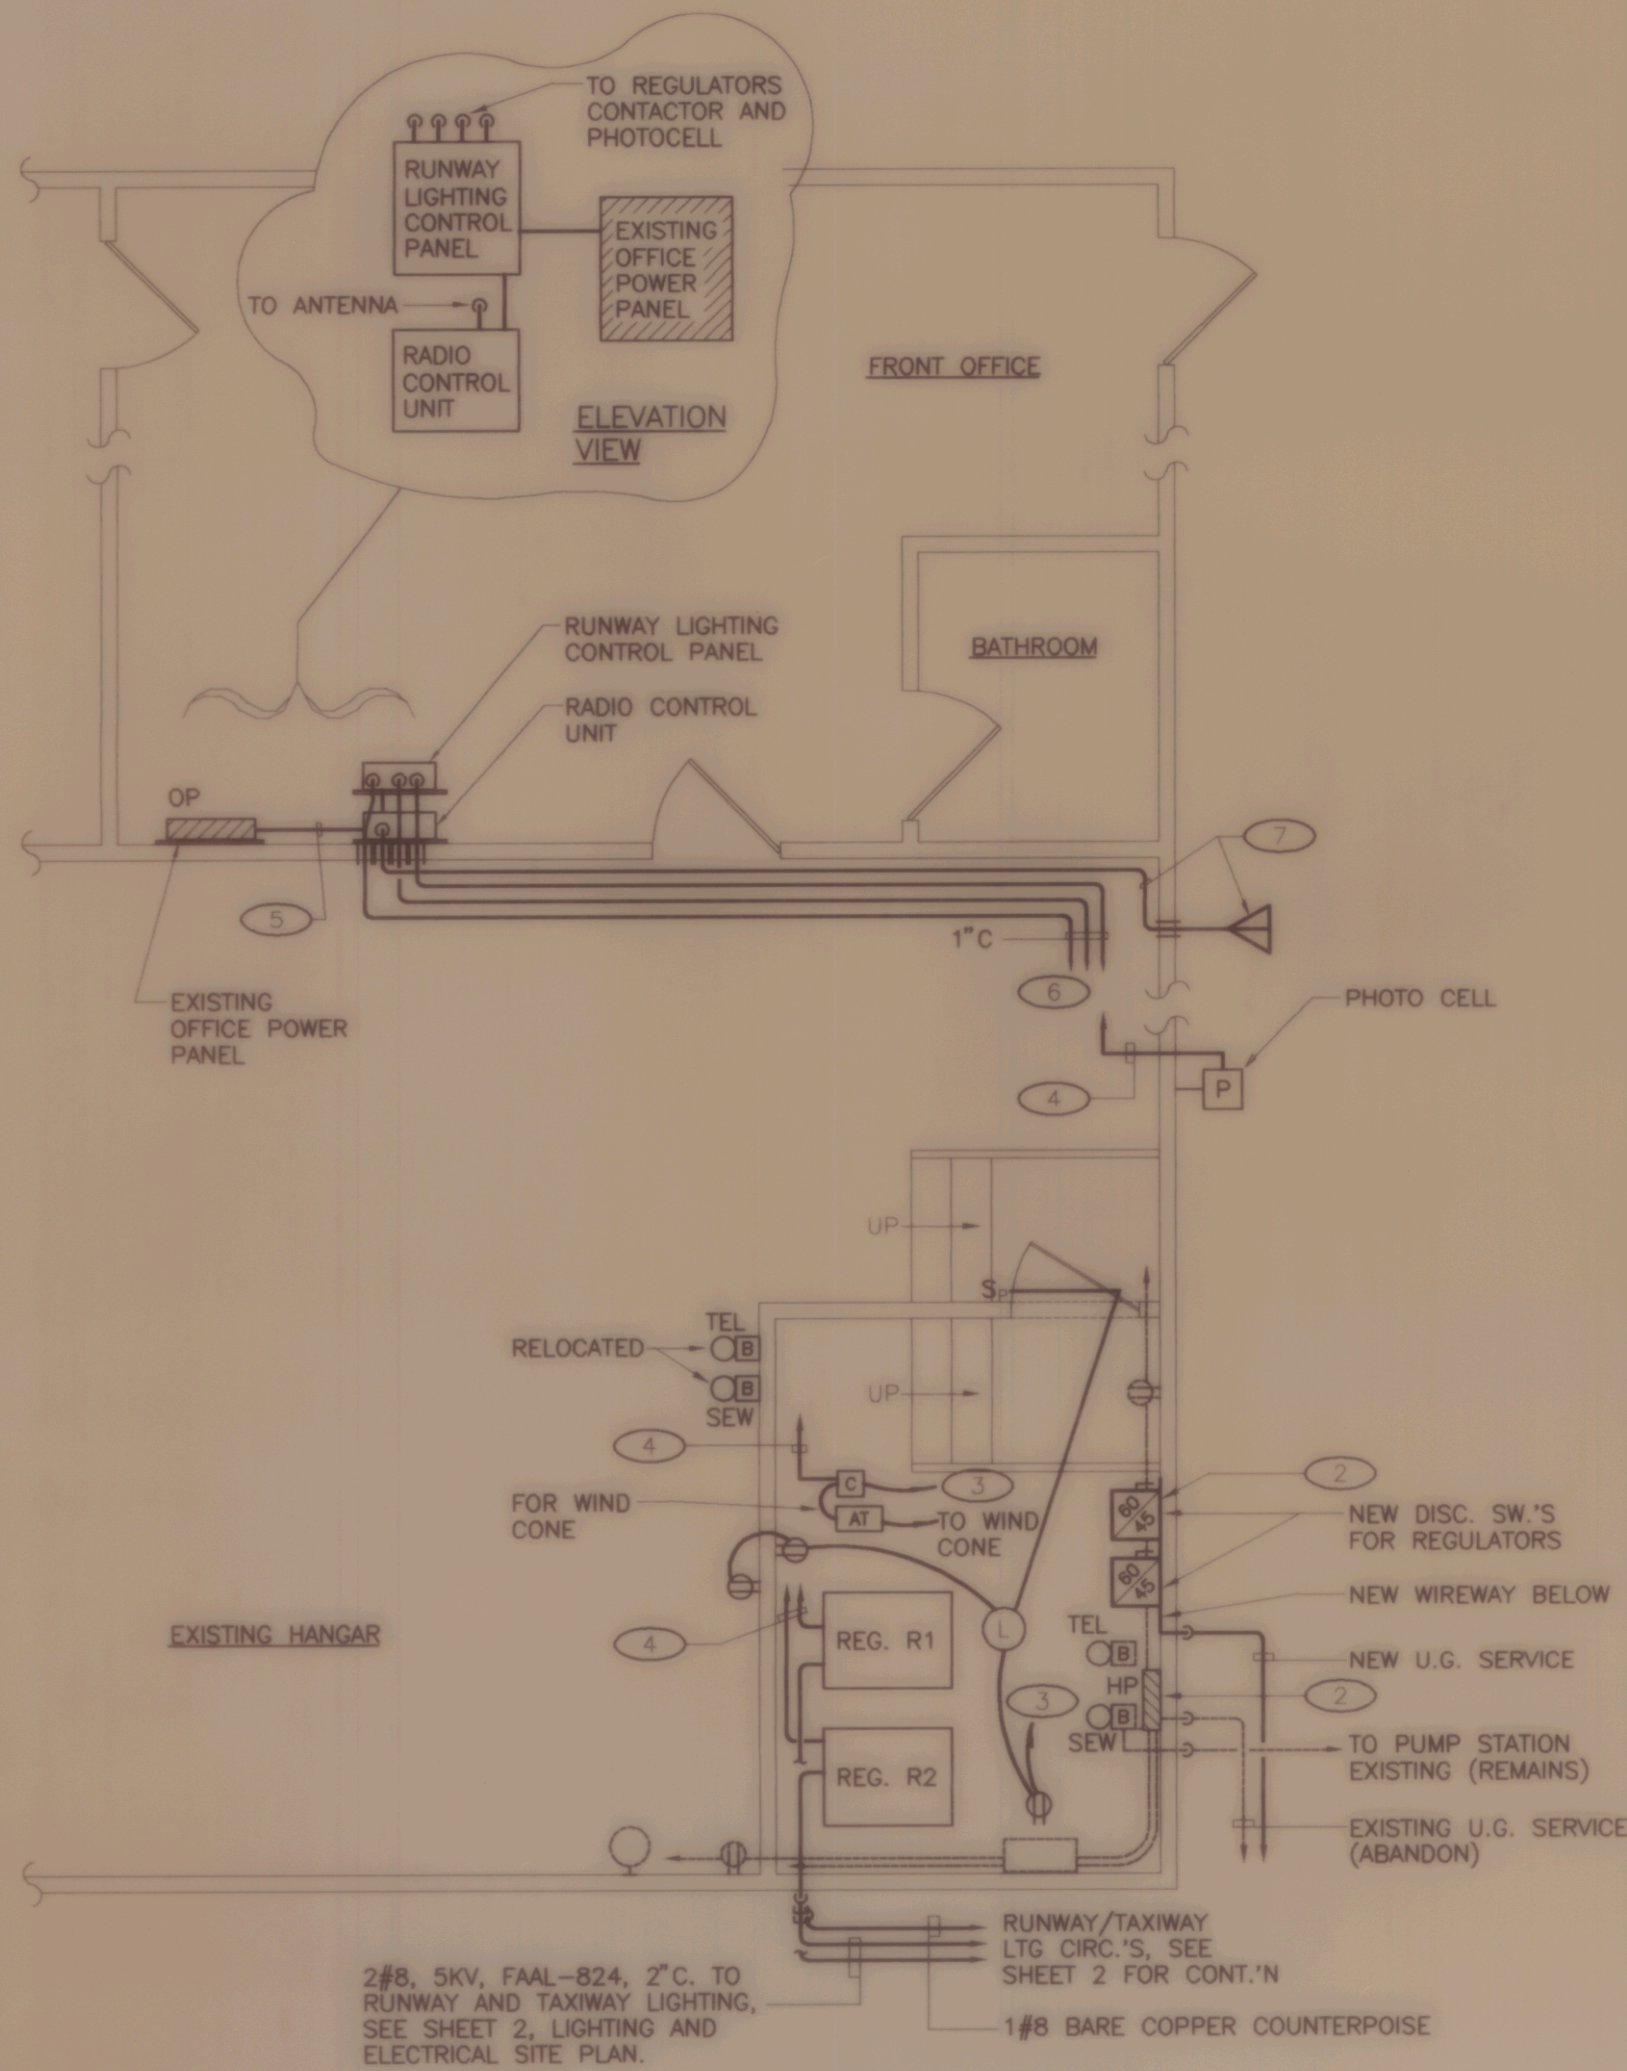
TO REGULATORS CONTACTOR AND PHOTOCELL

RUNWAY LIGHTING CONTROL PANEL

EXISTING OFFICE POWER PANEL

TO ANTENNA

RADIO CONTROL UNIT

ELEVATION VIEW

FRONT OFFICE

BATHROOM

RUNWAY LIGHTING CONTROL PANEL

RADIO CONTROL UNIT

OP

7

5

1"C

6

EXISTING OFFICE POWER PANEL

PHOTO CELL

4

P

UP

S$_P$

TEL

RELOCATED

B

B

SEW

UP

4

C

3

2

FOR WIND CONE

AT

TO WIND CONE

80 45

NEW DISC. SW.'S FOR REGULATORS

80 45

NEW WIREWAY BELOW

EXISTING HANGAR

4

REG. R1

L

TEL

B

NEW U.G. SERVICE

HP

3

2

B

SEW

TO PUMP STATION EXISTING (REMAINS)

REG. R2

EXISTING U.G. SERVICE (ABANDON)

RUNWAY/TAXIWAY LTG CIRC.'S, SEE SHEET 2 FOR CONT.'N

2#8, 5KV, FAAL-824, 2"C. TO RUNWAY AND TAXIWAY LIGHTING, SEE SHEET 2, LIGHTING AND ELECTRICAL SITE PLAN.

1#8 BARE COPPER COUNTERPOISE